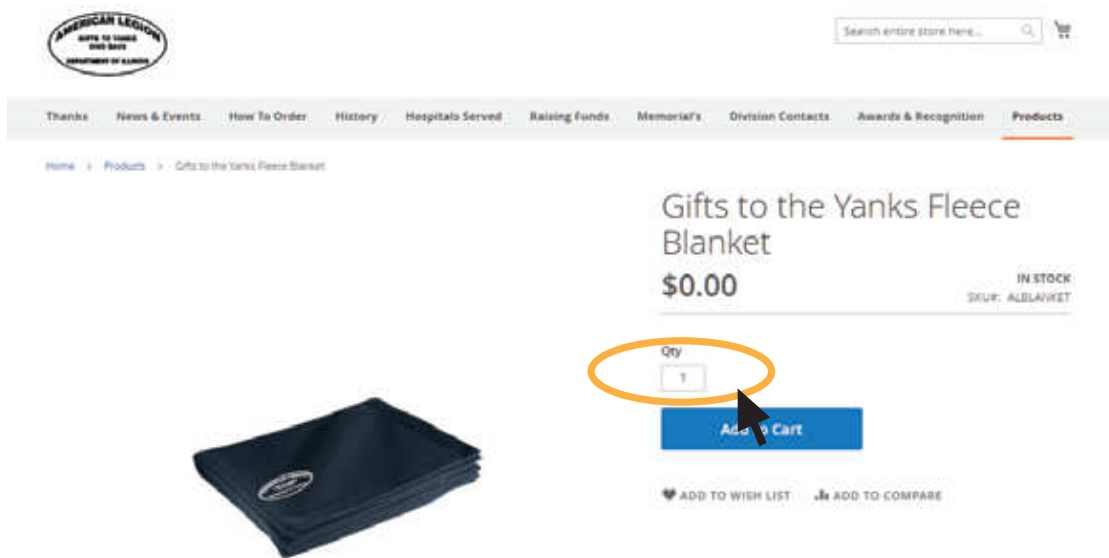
AMERICAN LEGION
GIFTS TO YANKS WHO GAVE
DEPARTMENT OF ILLINOIS

Search entire store here...

Thanks News & Events How To Order History Hospitals Served Raising Funds Memorial's Division Contacts Awards & Recognition Products

Home > Products > Gifts to the Yanks Fleece Blanket

Gifts to the Yanks Fleece Blanket

$0.00

IN STOCK
SKU#: ALBLANKET

Qty
1

Add to Cart

ADD TO WISH LIST ADD TO COMPARE